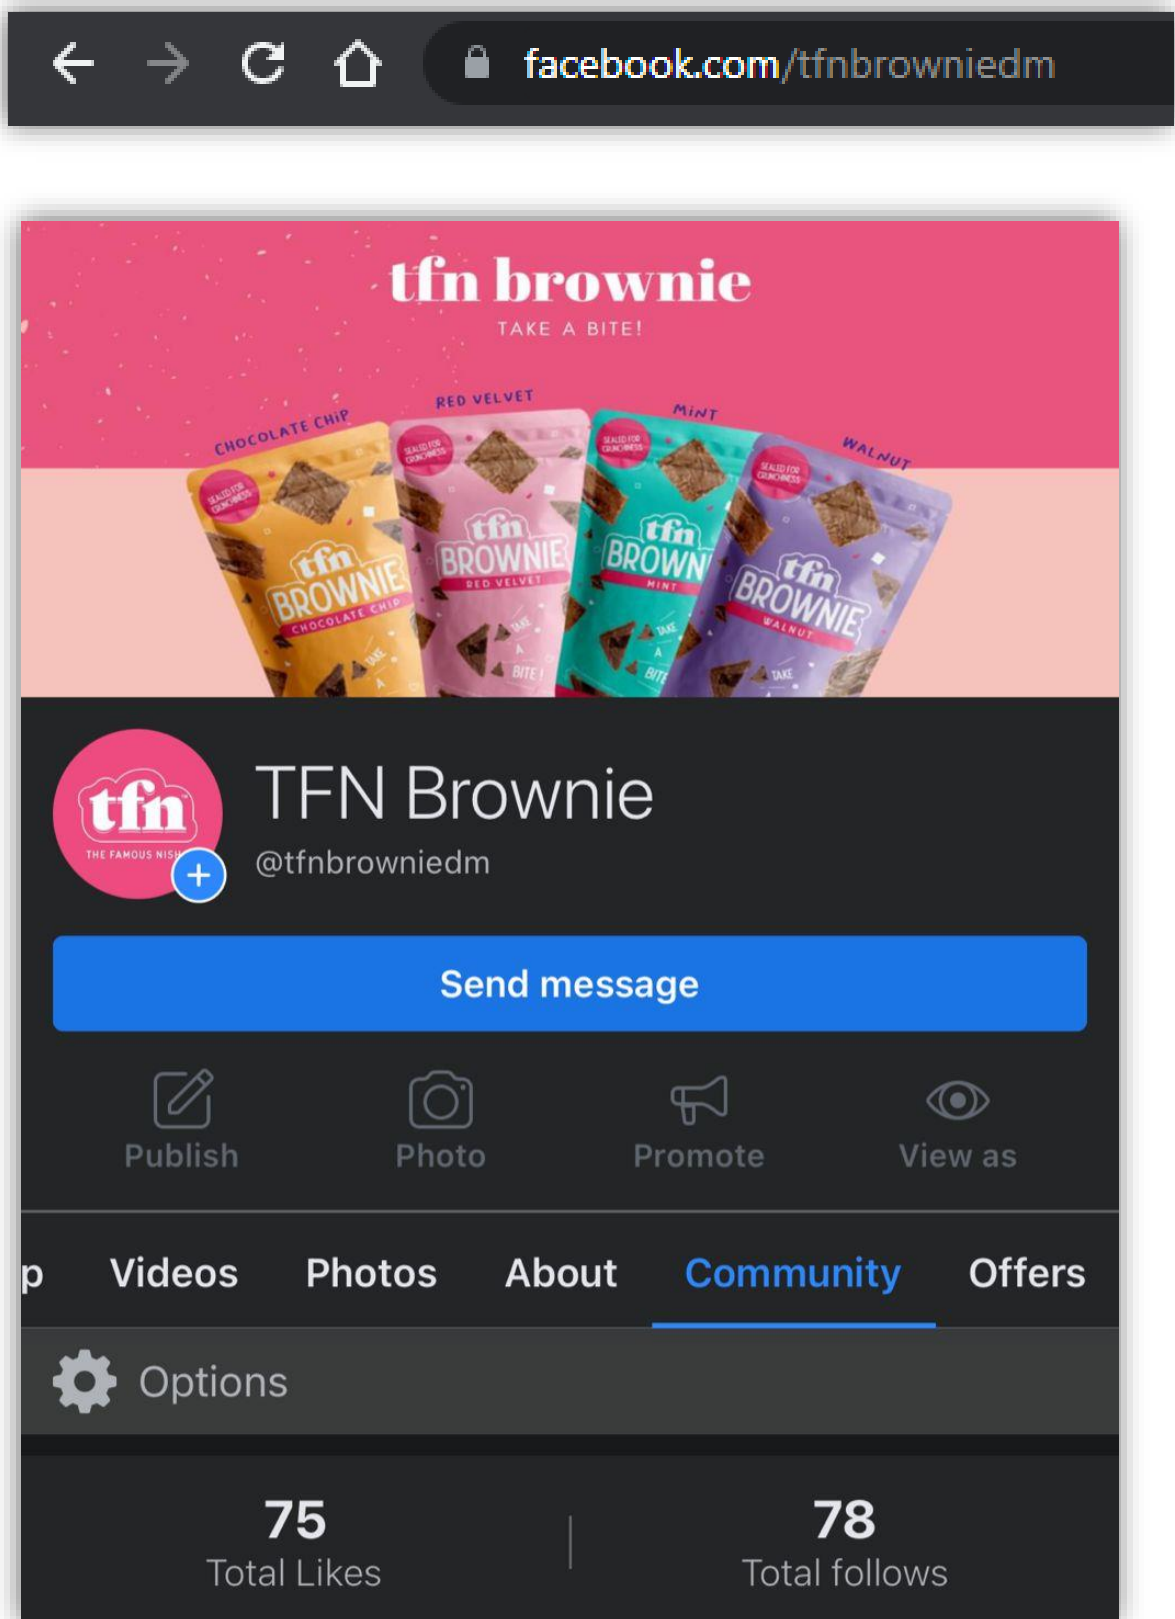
facebook.com/tfnbrowniedm

tfn brownie
TAKE A BITE!

CHOCOLATE CHIP
RED VELVET
MINT
WALNUT

tfn BROWNIE CHOCOLATE CHIP
tfn BROWNIE RED VELVET
tfn BROWN MINT
tfn BROWNIE WALNUT

tfn
THE FAMOUS NIS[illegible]

TFN Brownie
@tfnbrowniedm

Send message

Publish
Photo
Promote
View as

p
Videos
Photos
About
Community
Offers

Options

75
Total Likes

78
Total follows